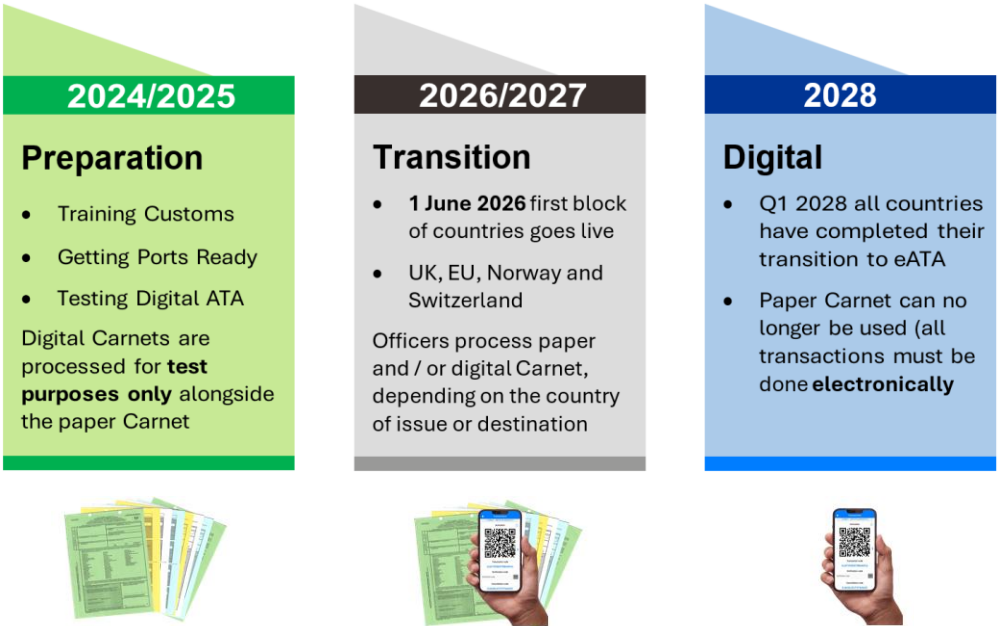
2024/2025

Preparation

- Training Customs
- Getting Ports Ready
- Testing Digital ATA

Digital Carnets are processed for **test purposes only** alongside the paper Carnet

2026/2027

Transition

- **1 June 2026** first block of countries goes live
- UK, EU, Norway and Switzerland

Officers process paper and / or digital Carnet, depending on the country of issue or destination

2028

Digital

- Q1 2028 all countries have completed their transition to eATA
- Paper Carnet can no longer be used (all transactions must be done **electronically**